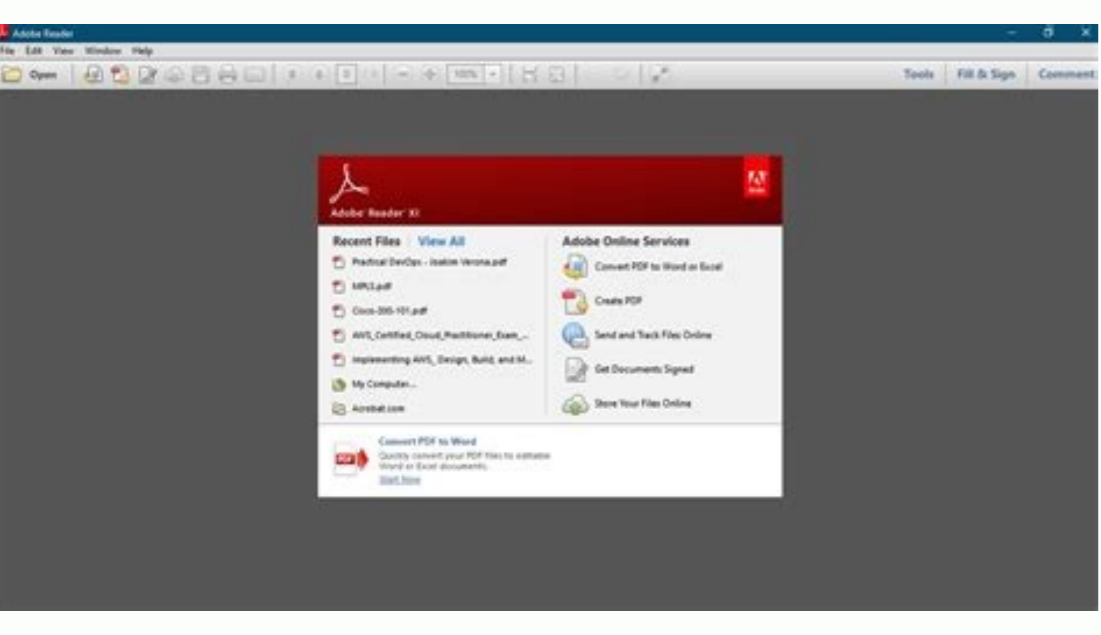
Adobe Reader

File Edit View Window Help

Open

100%

Tools Fill & Sign Comment

Adobe Reader XI

Adobe

Recent Files View All

Practical DevOps - Joakim Verona.pdf

MPLS.pdf

Cisco-300-101.pdf

AWS_Certified_Cloud_Practitioner_Exam_...

Implementing AWS_Design, Build, and M...

My Computer...

Acrobat.com

Adobe Online Services

Convert PDF to Word or Excel

Create PDF

Send and Track Files Online

Get Documents Signed

Store Your Files Online

Convert PDF to Word

Quickly convert your PDF files to editable Word or Excel documents.

Start Now